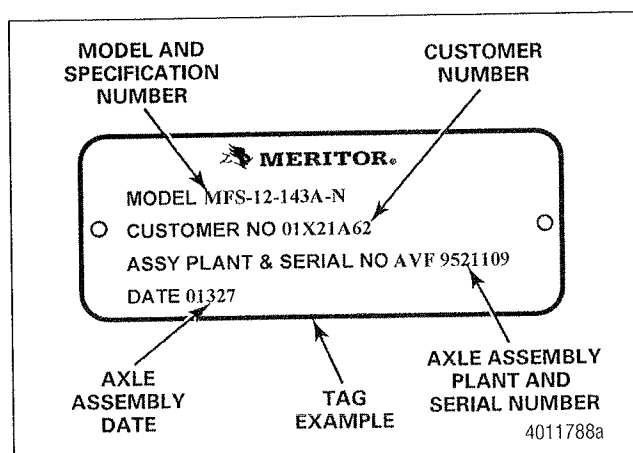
MODEL AND SPECIFICATION NUMBER

CUSTOMER NUMBER

MERITOR.

MODEL MFS-12-143A-N

CUSTOMER NO 01X21A62

ASSY PLANT & SERIAL NO AVF 9521109

DATE 01327

AXLE ASSEMBLY DATE

TAG EXAMPLE

AXLE ASSEMBLY PLANT AND SERIAL NUMBER

4011788a